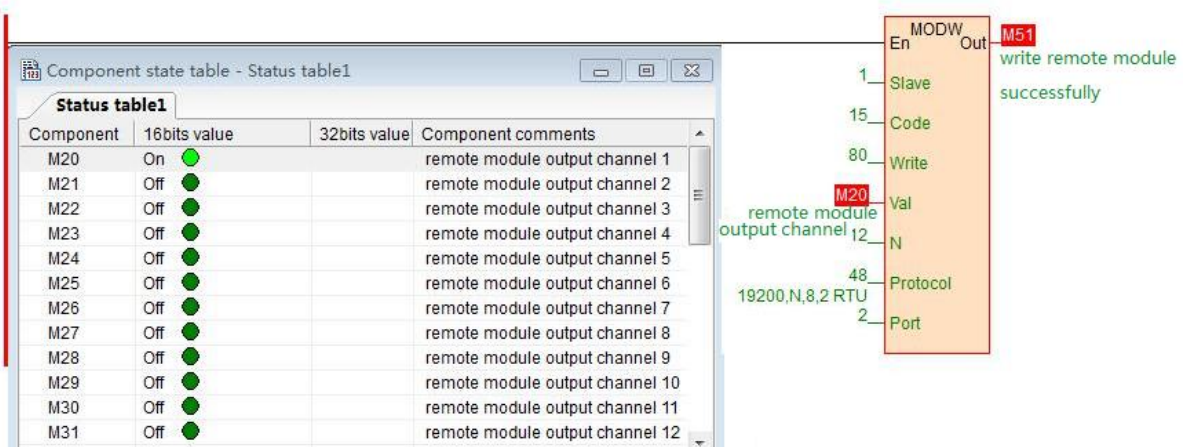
Component state table - Status table1

Status table1

| Component | 16bits value | 32bits value | Component comments |
|---|---|---|---|
| M20 | On | | remote module output channel 1 |
| M21 | Off | | remote module output channel 2 |
| M22 | Off | | remote module output channel 3 |
| M23 | Off | | remote module output channel 4 |
| M24 | Off | | remote module output channel 5 |
| M25 | Off | | remote module output channel 6 |
| M26 | Off | | remote module output channel 7 |
| M27 | Off | | remote module output channel 8 |
| M28 | Off | | remote module output channel 9 |
| M29 | Off | | remote module output channel 10 |
| M30 | Off | | remote module output channel 11 |
| M31 | Off | | remote module output channel 12 |

MODW
En
Out
M51
write remote module successfully
1 Slave
15 Code
80 Write
M20 Val
remote module output channel
12 N
48 Protocol
19200,N,8,2 RTU
2 Port